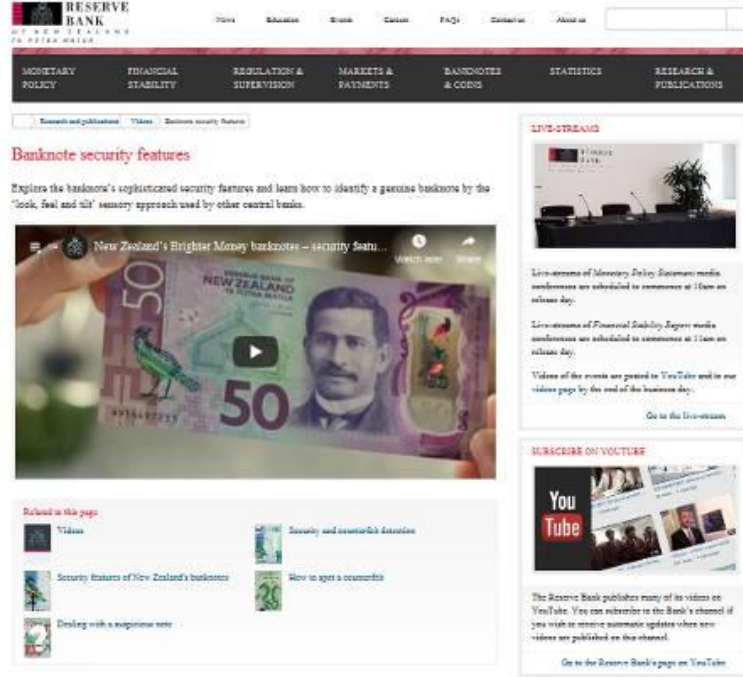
RESERVE BANK
OF NEW ZEALAND
TE PŪTEA MATUA

News Education Events Careers FAQs Contact us About us

MONETARY POLICY
FINANCIAL STABILITY
REGULATION & SUPERVISION
MARKETS & PAYMENTS
BANKNOTES & COINS
STATISTICS
RESEARCH & PUBLICATIONS

Research and publications > Videos > Banknote security features

Banknote security features

Explore the banknote's sophisticated security features and learn how to identify a genuine banknote by the 'look, feel and tilt' sensory approach used by other central banks.

New Zealand's Brighter Money banknotes – security featu...
Watch later Share

RESERVE BANK OF NEW ZEALAND
TE PŪTEA MATUA
50
50

Related to this page
Videos
Security and counterfeit detection
Security features of New Zealand's banknotes
How to spot a counterfeit
Dealing with a suspicious note

LIVE-STREAMS

Live-streams of Monetary Policy Statement media conferences are scheduled to commence at 10am on release day.

Live-streams of Financial Stability Report media conferences are scheduled to commence at 11am on release day.

Videos of the events are posted to YouTube and to our videos page by the end of the business day.

Go to the live-stream

SUBSCRIBE ON YOUTUBE

You Tube

The Reserve Bank publishes many of its videos on YouTube. You can subscribe to the Bank's channel if you wish to receive automatic updates when new videos are published on this channel.

Go to the Reserve Bank's page on YouTube